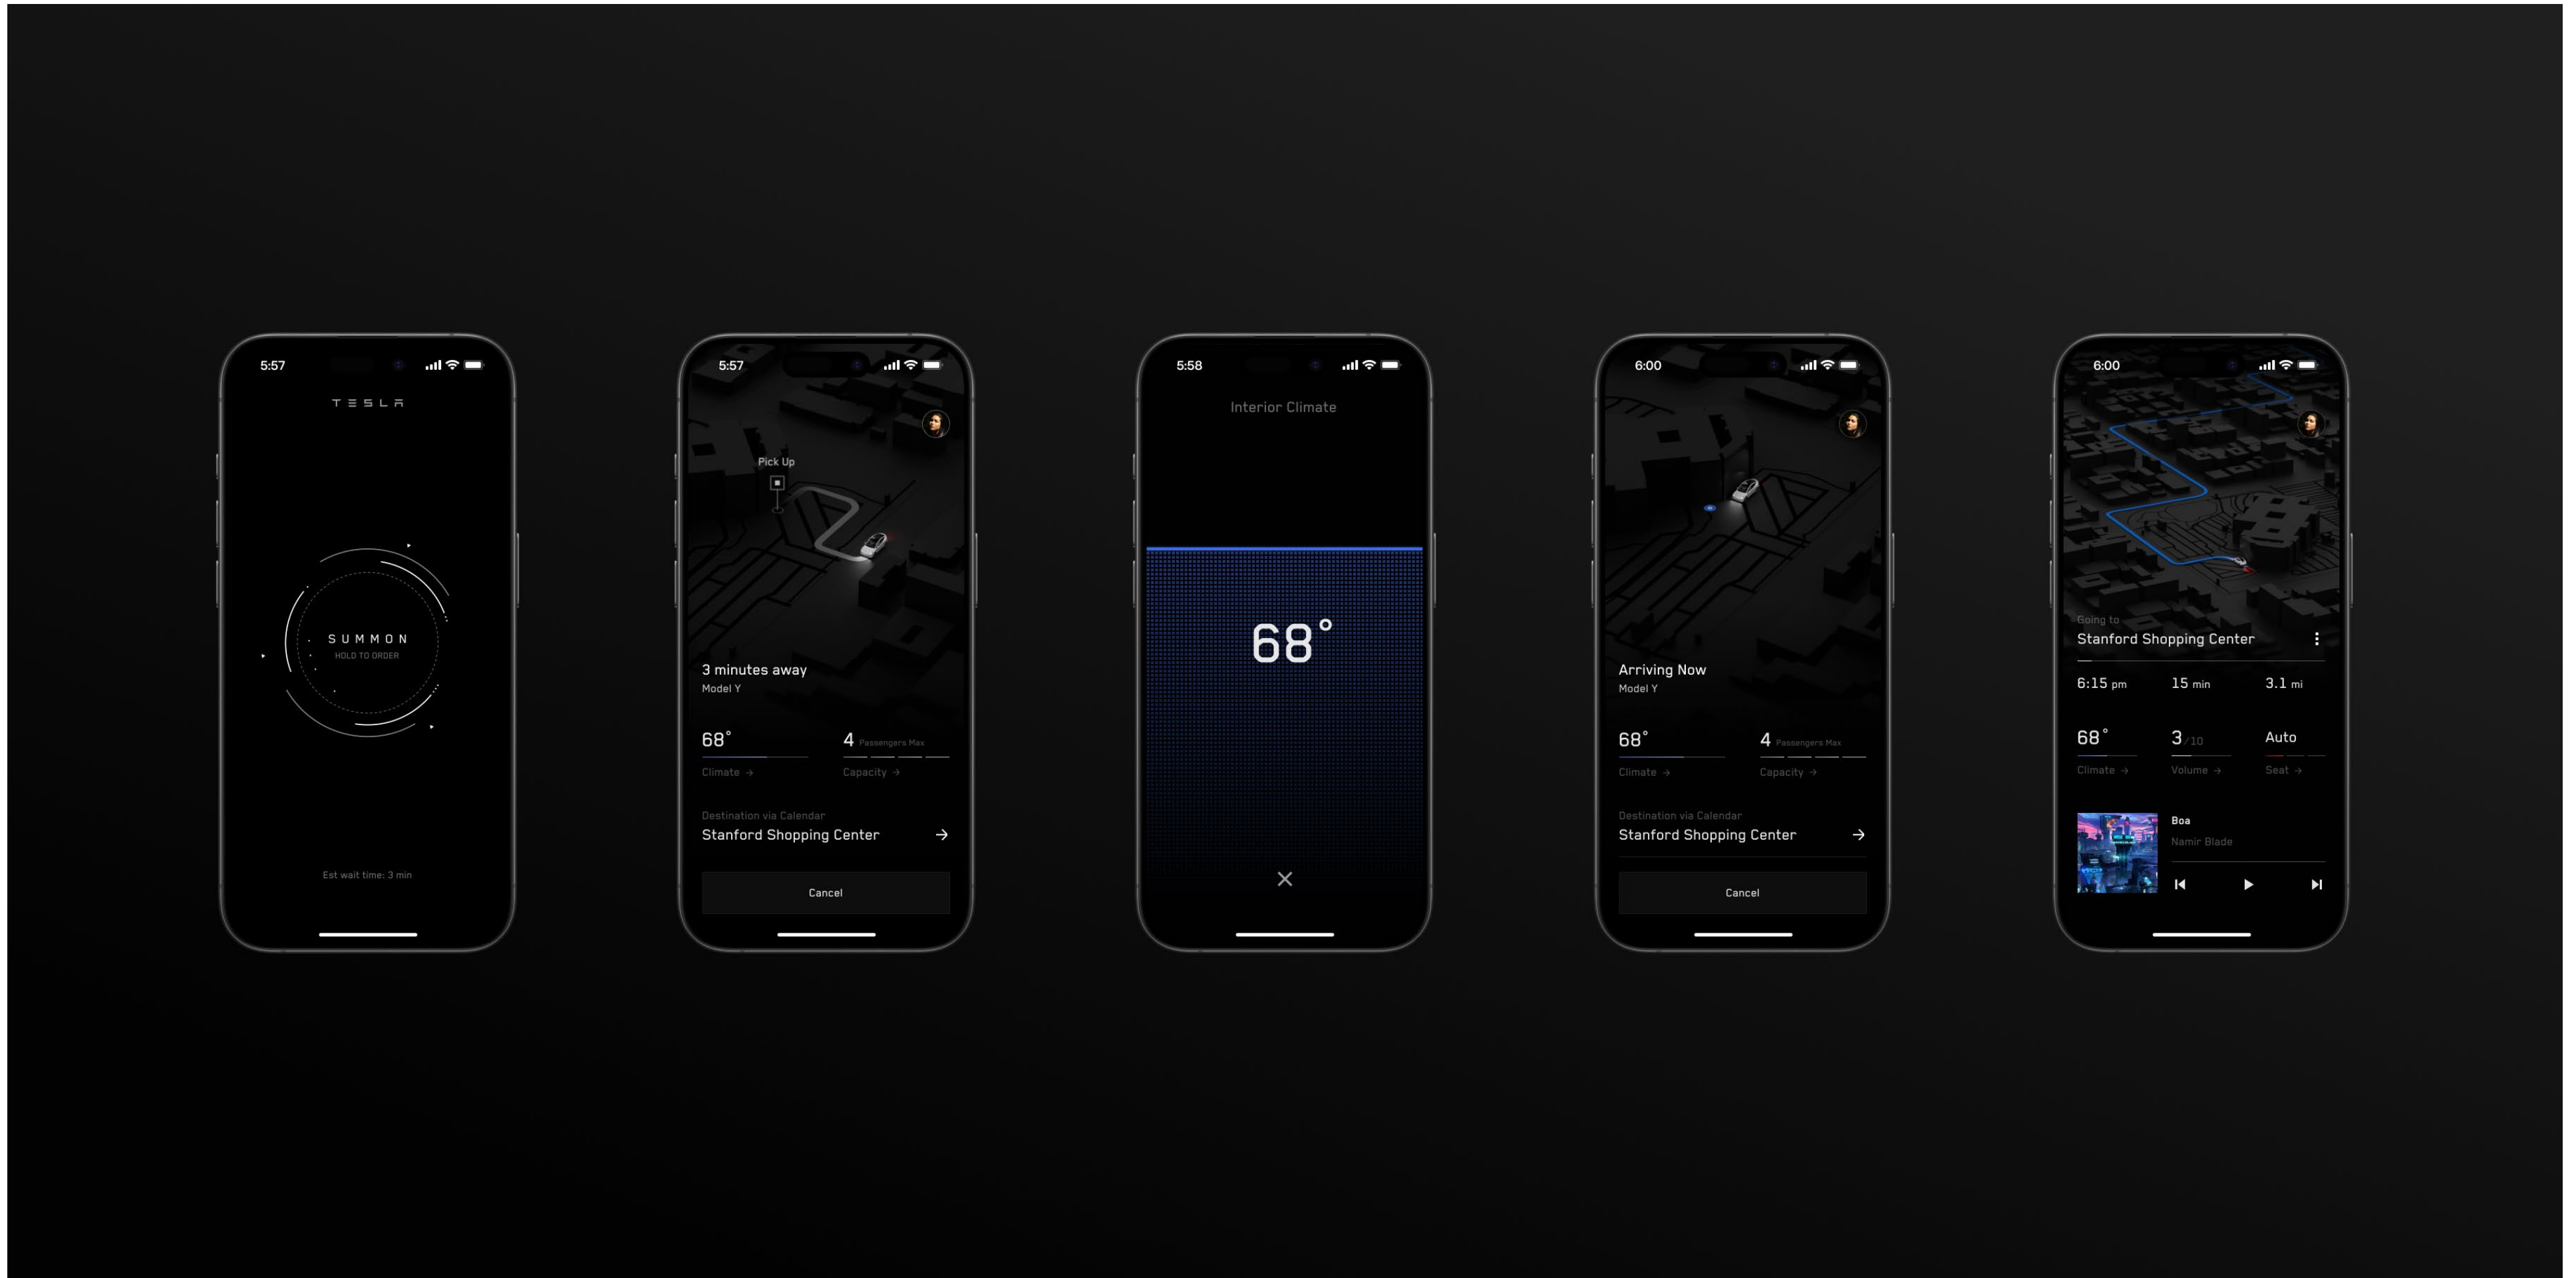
5:57

TESLA

SUMMON
HOLD TO ORDER

Est wait time: 3 min

5:57

Pick Up

3 minutes away
Model Y

68°
Climate →

4 Passengers Max
Capacity →

Destination via Calendar
Stanford Shopping Center →

Cancel

5:58

Interior Climate

68°

×

6:00

Arriving Now
Model Y

68°
Climate →

4 Passengers Max
Capacity →

Destination via Calendar
Stanford Shopping Center →

Cancel

6:00

Going to
Stanford Shopping Center

6:15 pm
15 min
3.1 mi

68°
Climate →

3/10
Volume →

Auto
Seat →

Boa
Namir Blade